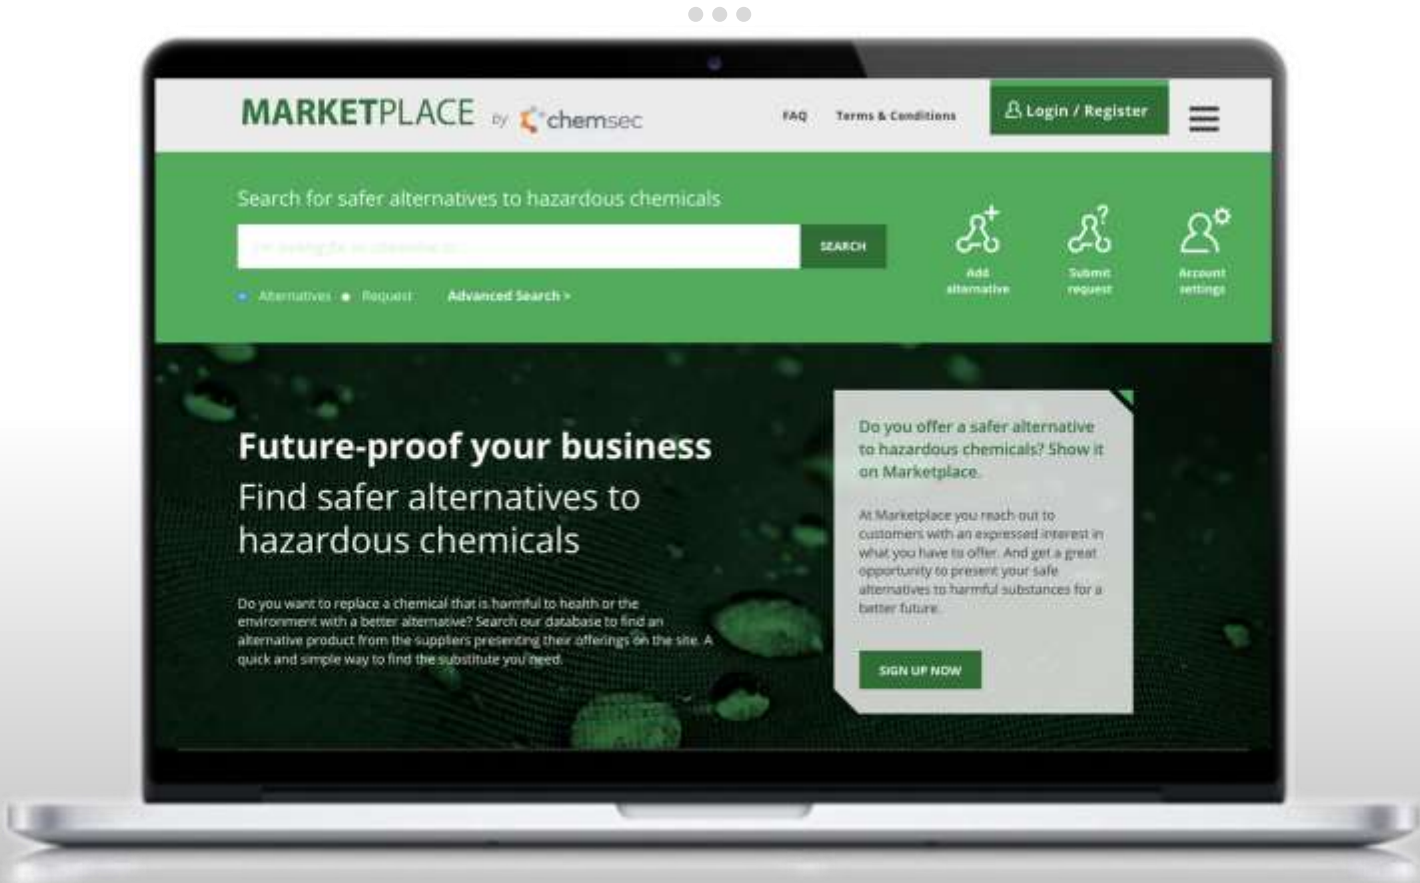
MARKETPLACE by chemsec

FAQ Terms & Conditions Login / Register

Search for safer alternatives to hazardous chemicals

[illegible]

SEARCH

Add alternative

Submit request

Account settings

Alternatives Request Advanced Search >

Future-proof your business

Find safer alternatives to hazardous chemicals

Do you want to replace a chemical that is harmful to health or the environment with a better alternative? Search our database to find an alternative product from the suppliers presenting their offerings on the site. A quick and simple way to find the substitute you need.

Do you offer a safer alternative to hazardous chemicals? Show it on Marketplace.

At Marketplace you reach out to customers with an expressed interest in what you have to offer. And get a great opportunity to present your safe alternatives to harmful substances for a better future.

SIGN UP NOW